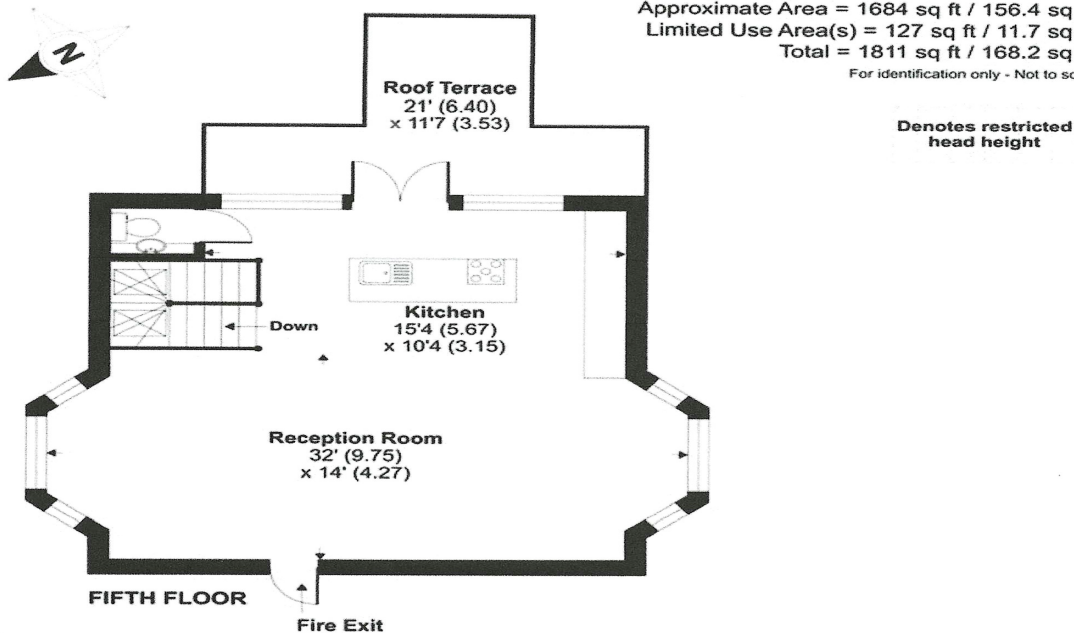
N

Approximate Area = 1684 sq ft / 156.4 sq
Limited Use Area(s) = 127 sq ft / 11.7 sq
Total = 1811 sq ft / 168.2 sq
For identification only - Not to sc

Denotes restricted head height

Roof Terrace
21' (6.40)
x 11'7 (3.53)

Down

Kitchen
15'4 (5.67)
x 10'4 (3.15)

Reception Room
32' (9.75)
x 14' (4.27)

FIFTH FLOOR

Fire Exit